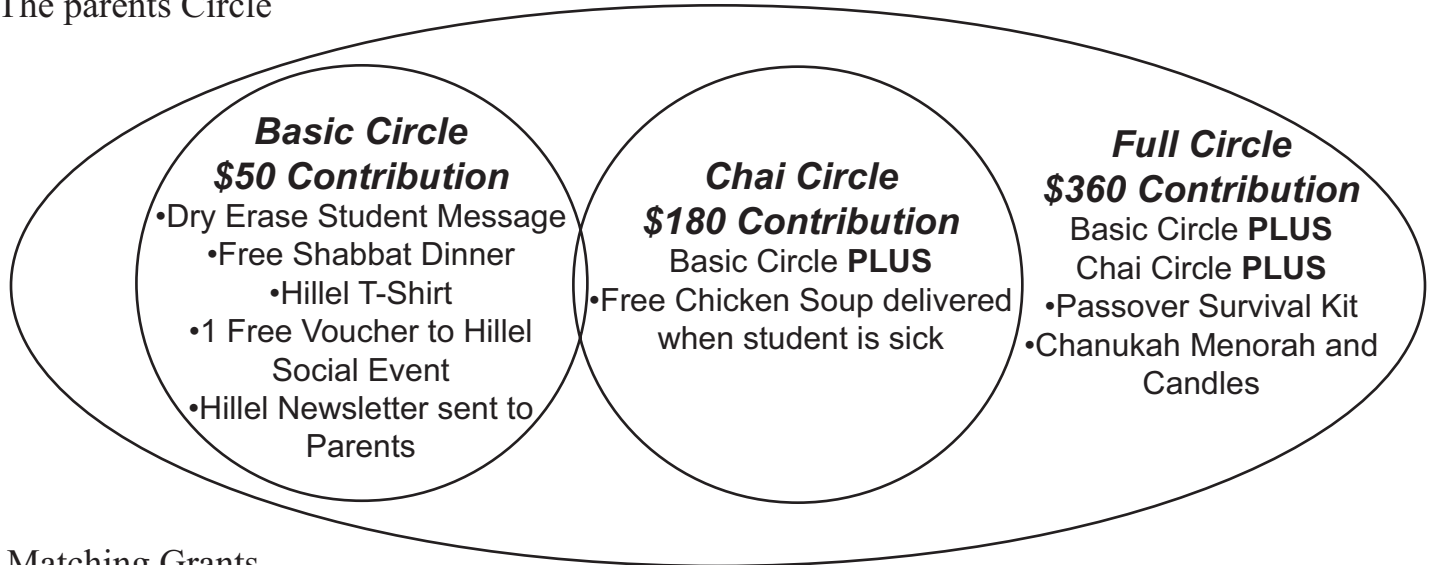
The parents Circle

Basic Circle
\$50 Contribution
•Dry Erase Student Message
•Free Shabbat Dinner
•Hillel T-Shirt
•1 Free Voucher to Hillel Social Event
•Hillel Newsletter sent to Parents

Chai Circle
\$180 Contribution
Basic Circle PLUS
•Free Chicken Soup delivered when student is sick

Full Circle
\$360 Contribution
Basic Circle PLUS
Chai Circle PLUS
•Passover Survival Kit
•Chanukah Menorah and Candles

Matching Grants